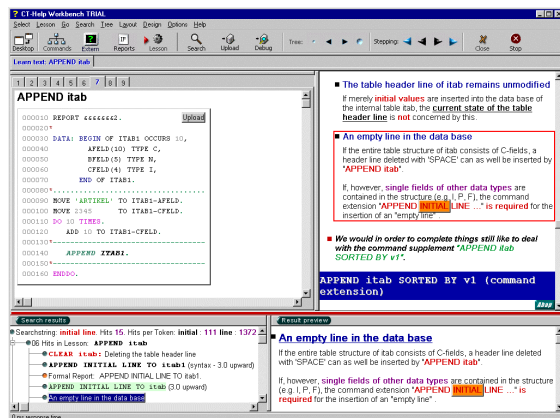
CT-Help Workbench TRIAL

Select Lesson Go Search Tree Layout Design Options Help

Desktop Commands Extern Reports Lesson Search Upload Debug Tree: Stepping: Close Stop

Learn text: APPEND itab

1 2 3 4 5 6 7 8 9

APPEND itab

000010 REPORT ££££££2.
000020*
000030 DATA: BEGIN OF ITAB1 OCCURS 10,
000040 AFELD(10) TYPE C,
000050 BFELD(5) TYPE N,
000060 CFELD(4) TYPE I,
000070 END OF ITAB1.
000080*..............................
000090 MOVE 'ARTIKEL' TO ITAB1-AFELD.
000100 MOVE 2345 TO ITAB1-CFELD.
000110 DO 10 TIMES.
000120 ADD 10 TO ITAB1-CFELD.
000130*------------------------------
000140 APPEND ITAB1.
000150*------------------------------
000160 ENDDO.

Upload

The table header line of itab remains unmodified

If merely initial values are inserted into the data base of the internal table itab, the current state of the table header line is not concerned by this.

An empty line in the data base

If the entire table structure of itab consists of C-fields, a header line deleted with 'SPACE' can as well be inserted by "APPEND itab".

If, however, single fields of other data types are contained in the structure (e.g. I, P, F), the command extension "APPEND INITIAL LINE ..." is required for the insertion of an "empty line".

We would in order to complete things still like to deal with the command supplement "APPEND itab SORTED BY v1".

APPEND itab SORTED BY v1 (command extension)

Abap

Search results

Searchstring: initial line. Hits 15. Hits per Token: initial : 111 line : 1372
06 Hits in Lesson: APPEND itab
CLEAR itab: Deleting the table header line
APPEND INITIAL LINE TO itab1 (syntax - 3.0 upward)
Formal Report: APPEND INITIAL LINE TO itab1.
APPEND INITIAL LINE TO itab (3.0 upward)
An empty line in the data base

Result preview

An empty line in the data base

If the entire table structure of itab consists of C-fields, a header line deleted with 'SPACE' can as well be inserted by "APPEND itab".

If, however, single fields of other data types are contained in the structure (e.g. I, P, F), the command extension "APPEND INITIAL LINE ..." is required for the insertion of an "empty line".

Ü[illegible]